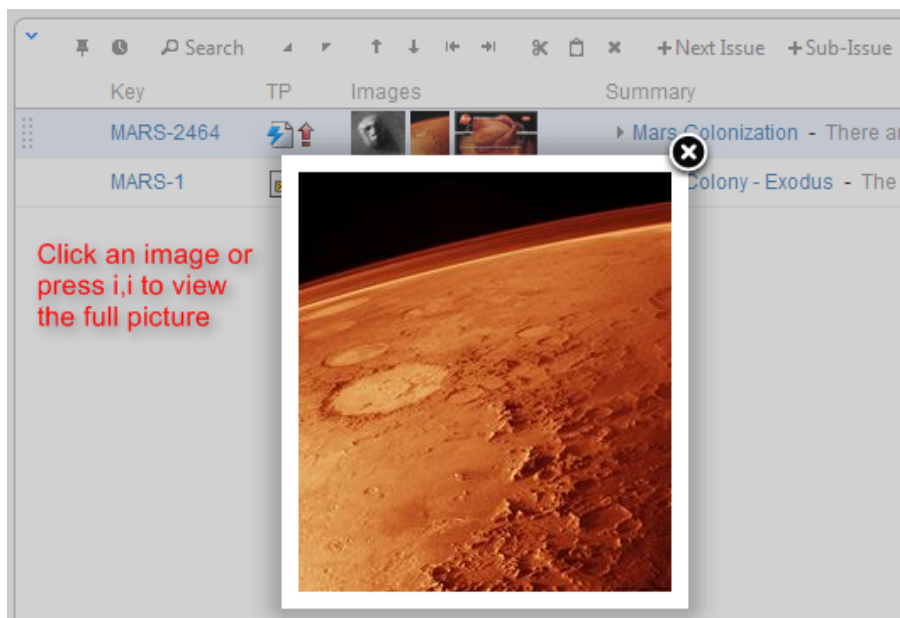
Search + Next Issue + Sub-Issue

| Key | TP | Images | Summary |
|---|---|---|---|
| MARS-2464 | | | Mars Colonization - There ar |
| MARS-1 | | | Colony - Exodus - The |

Click an image or press i,i to view the full picture